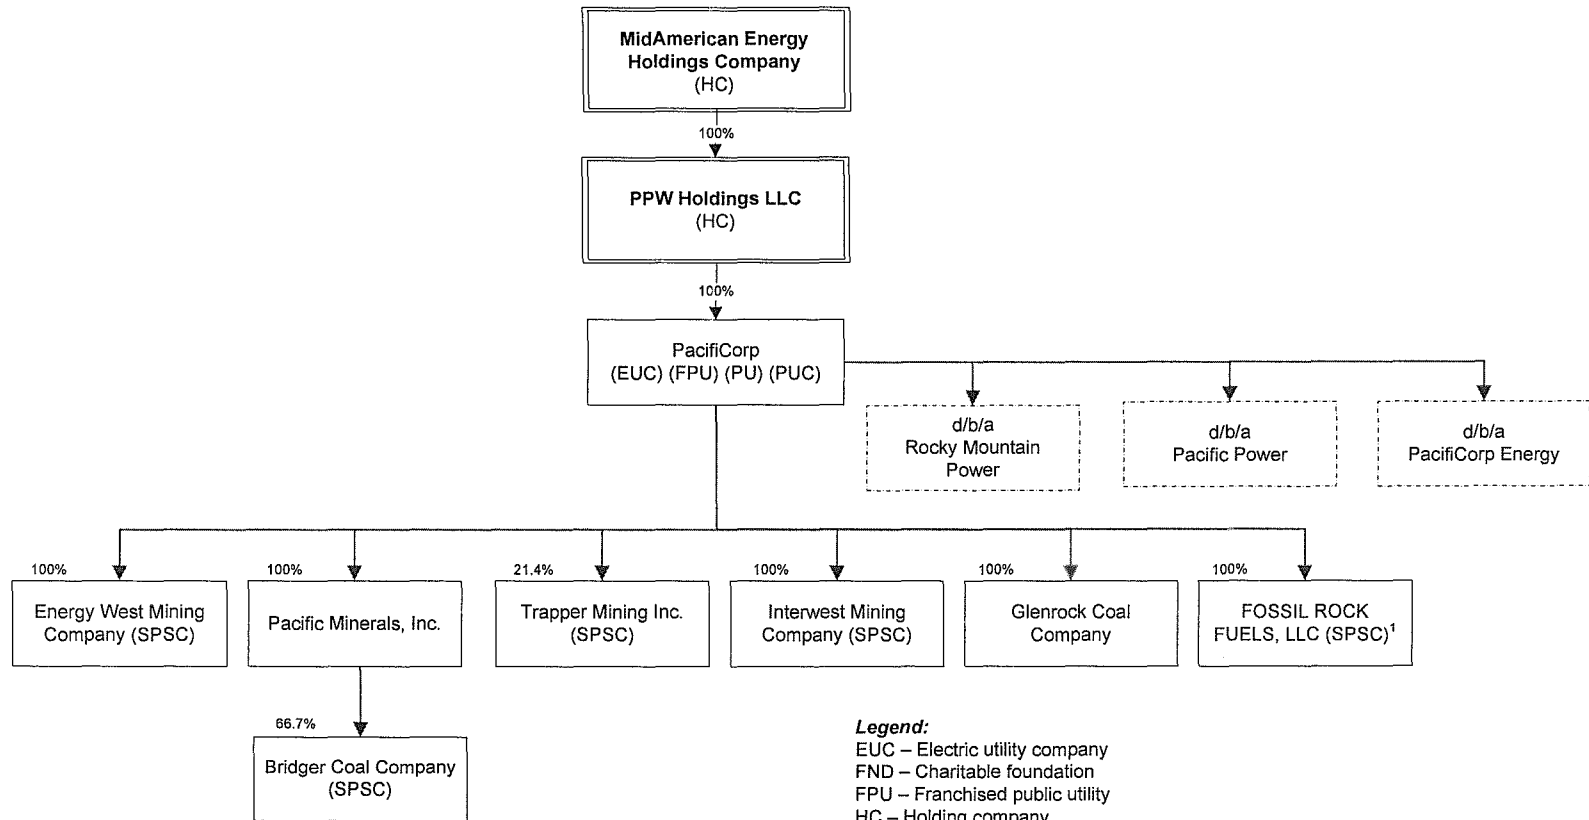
MidAmerican Energy Holdings Company
(HC)

100%

PPW Holdings LLC
(HC)

100%

PacifiCorp
(EUC) (FPU) (PU) (PUC)

d/b/a
Rocky Mountain Power

d/b/a
Pacific Power

d/b/a
PacifiCorp Energy

100%
Energy West Mining Company (SPSC)

100%
Pacific Minerals, Inc.

21.4%
Trapper Mining Inc.
(SPSC)

100%
Interwest Mining Company (SPSC)

100%
Glenrock Coal Company

100%
FOSSIL ROCK FUELS, LLC (SPSC)$^1$

66.7%
Bridger Coal Company
(SPSC)

*Legend:*
EUC – Electric utility company
FND – Charitable foundation
FPU – Franchised public utility
HC – Holding company